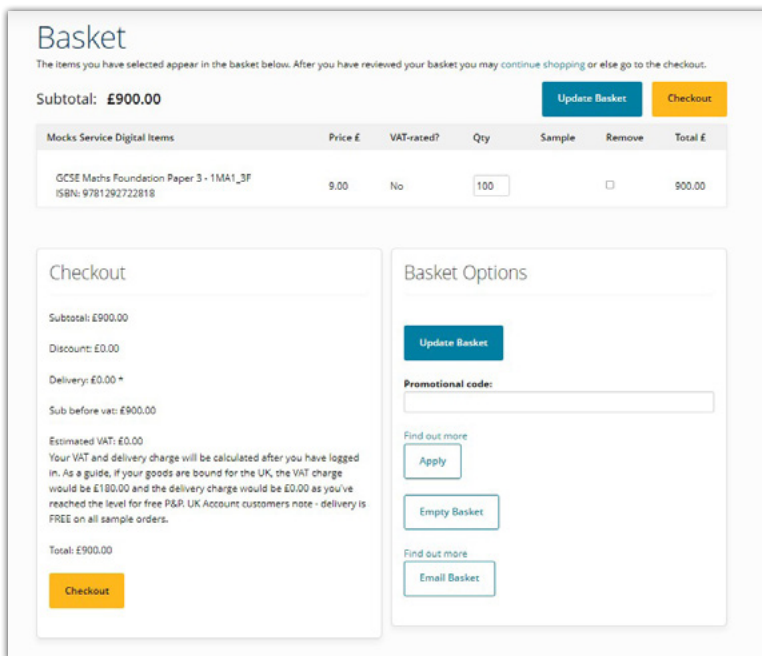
Basket

The items you have selected appear in the basket below. After you have reviewed your basket you may continue shopping or else go to the checkout.

Subtotal: £900.00

Update Basket

Checkout

| Mocks Service Digital Items | Price £ | VAT-rated? | Qty | Sample | Remove | Total £ |
|---|---|---|---|---|---|---|
| GCSE Maths Foundation Paper 3 - 1MA1_3F ISBN: 9781292722818 | 9.00 | No | 100 | | | 900.00 |

Checkout

Subtotal: £900.00

Discount: £0.00

Delivery: £0.00 *

Sub before vat: £900.00

Estimated VAT: £0.00
Your VAT and delivery charge will be calculated after you have logged in. As a guide, if your goods are bound for the UK, the VAT charge would be £180.00 and the delivery charge would be £0.00 as you've reached the level for free P&P. UK Account customers note - delivery is FREE on all sample orders.

Total: £900.00

Checkout

Basket Options

Update Basket

Promotional code:

Find out more

Apply

Empty Basket

Find out more

Email Basket